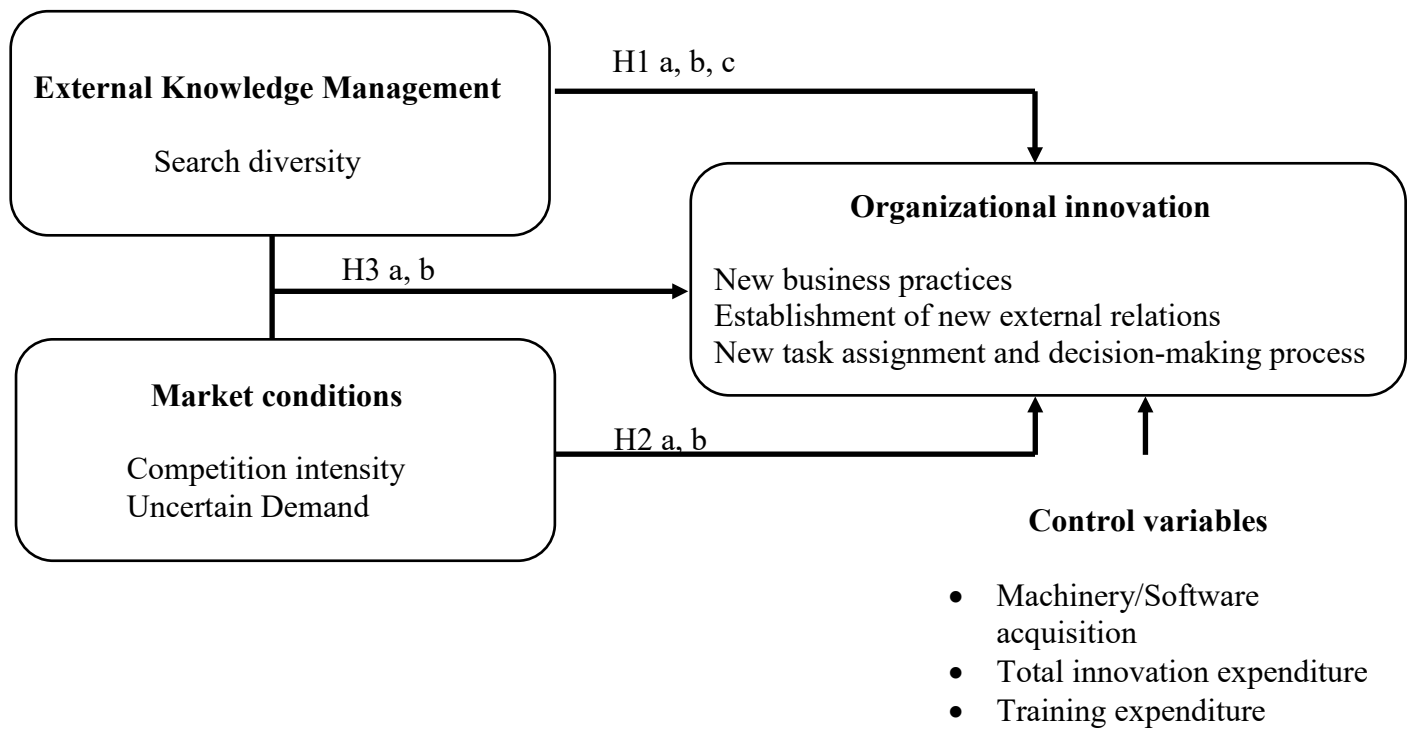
**External Knowledge Management**

Search diversity

H1 a, b, c

**Organizational innovation**

New business practices
Establishment of new external relations
New task assignment and decision-making process

H3 a, b

**Market conditions**

Competition intensity
Uncertain Demand

H2 a, b

**Control variables**

- Machinery/Software acquisition
- Total innovation expenditure
- Training expenditure